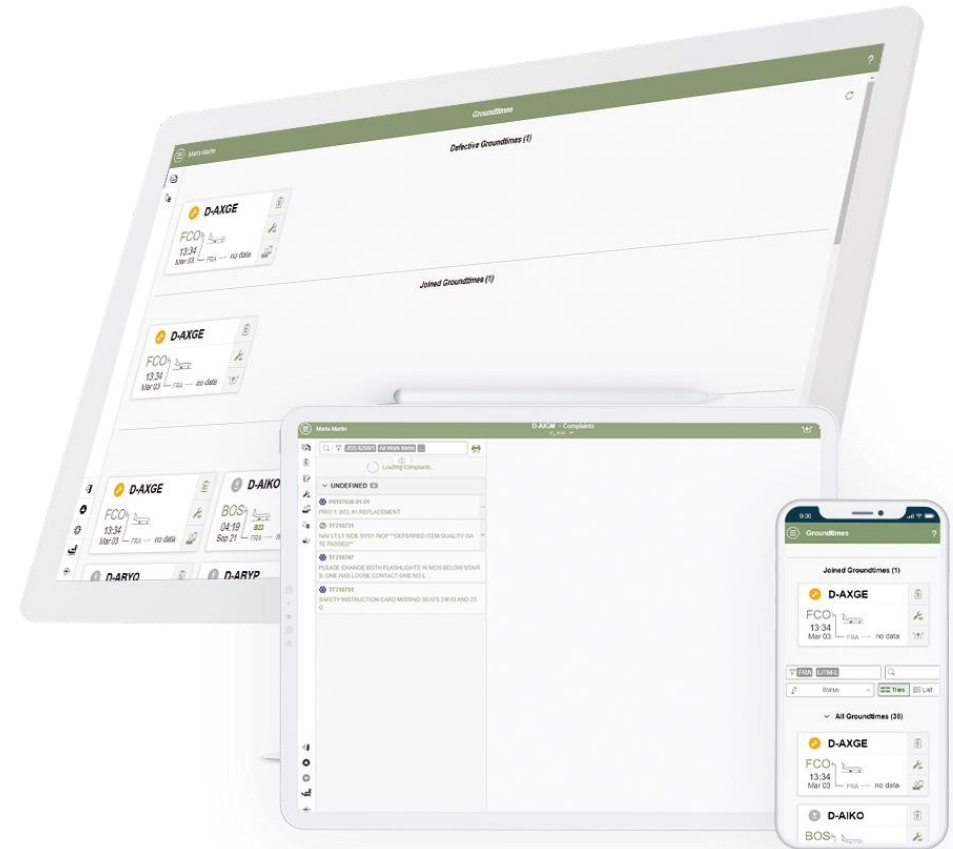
Groundtimes

Maria Martin

Defective Groundtimes (1)

D-AXGE
FCO
13:34
Mar 03
FRA
no data

Joined Groundtimes (1)

D-AXGE
FCO
13:34
Mar 03
FRA
no data

D-AXGE
FCO
13:34
Mar 03
FRA
no data

D-AIKO
BOS
04:19
Sep 21
FRA

D-ABYO

D-ABYP

Maria Martin

D-AXIM · Complaints

Loading Complaints...

UNDEFINED

P0197636-01-01
PRIO 1: ECL#1 REPLACEMENT

T7716731
NAV LT LT SIDE SYS1 INOP **DEFERRED ITEM QUALITY GATE PASSED**

T7716747
PLEASE CHANGE BOTH FLASHLIGHTS IN MCR BELOW STAIRS. ONE HAS LOOSE CONTACT ONE NO L

T7716751
SAFETY INSTRUCTION CARD MISSING SEATS 24F/G AND 23G

9:30

Groundtimes

?

Joined Groundtimes (1)

D-AXGE
FCO
13:34
Mar 03
FRA
no data

FRA
Status
Tiles
List

All Groundtimes (35)

D-AXGE
FCO
13:34
Mar 03
FRA
no data

D-AIKO
BOS